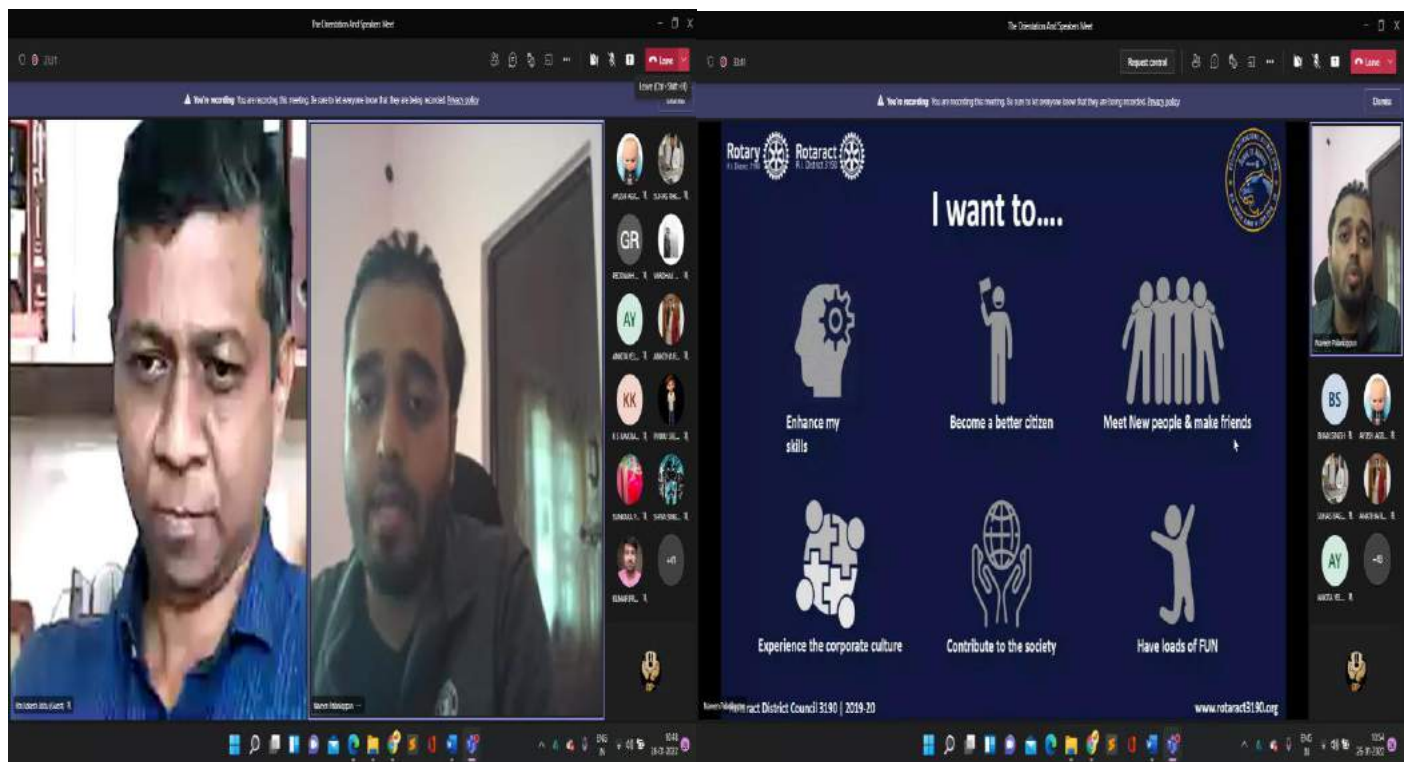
The Orientation And Speakers Meet

Leave

You're recording You are recording this meeting. Be sure to let everyone know that they are being recorded. Privacy policy

GR

AY

KK

+41

The Orientation And Speakers Meet

Request control

Leave

You're recording You are recording this meeting. Be sure to let everyone know that they are being recorded. Privacy policy

Dismiss

Rotary Rotaract

I want to....

Enhance my skills

Become a better citizen

Meet New people & make friends

Experience the corporate culture

Contribute to the society

Have loads of FUN

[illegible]ract District Council 3190 | 2019-20

www.rotaract3190.org

BS

AY

+40

ENG IN